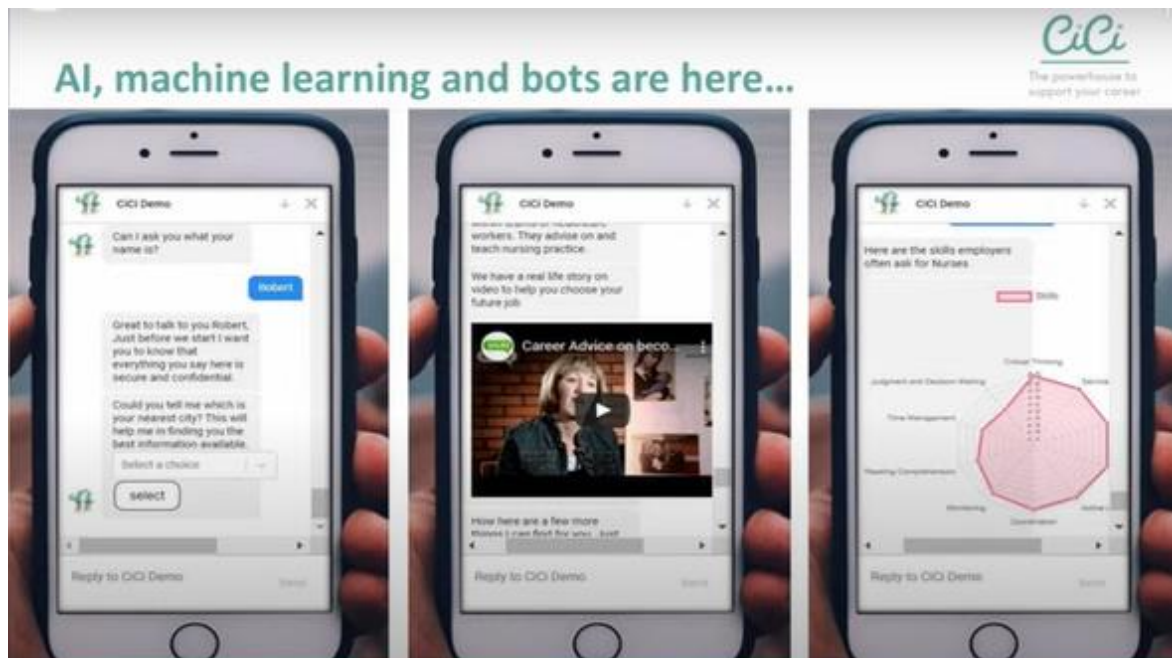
AI, machine learning and bots are here...

CiCi
The powerhouse to support your career

CiCi Demo

Can I ask you what your name is?

Robert

Great to talk to you Robert. Just before we start I want you to know that everything you say here is secure and confidential.

Could you tell me which is your nearest city? This will help me in finding you the best information available.

Select a choice

select

Reply to CiCi Demo
Send

CiCi Demo

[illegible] workers. They advise on and teach nursing practice.

We have a real life story on video to help you choose your future job

Career Advice on beco...

How here are a few more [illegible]

Reply to CiCi Demo
Send

CiCi Demo

Here are the skills employers often ask for Nurses

Skills

Critical Thinking
Service
Judgment and Decision Making
Time Management
Reading Comprehension
Monitoring
Coordination
Active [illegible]

Reply to CiCi Demo
Send